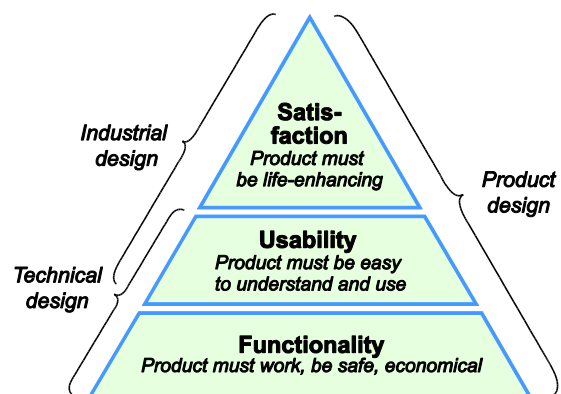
Industrial design

Satisfaction
Product must be life-enhancing

Product design

Technical design

Usability
Product must be easy to understand and use

Functionality
Product must work, be safe, economical